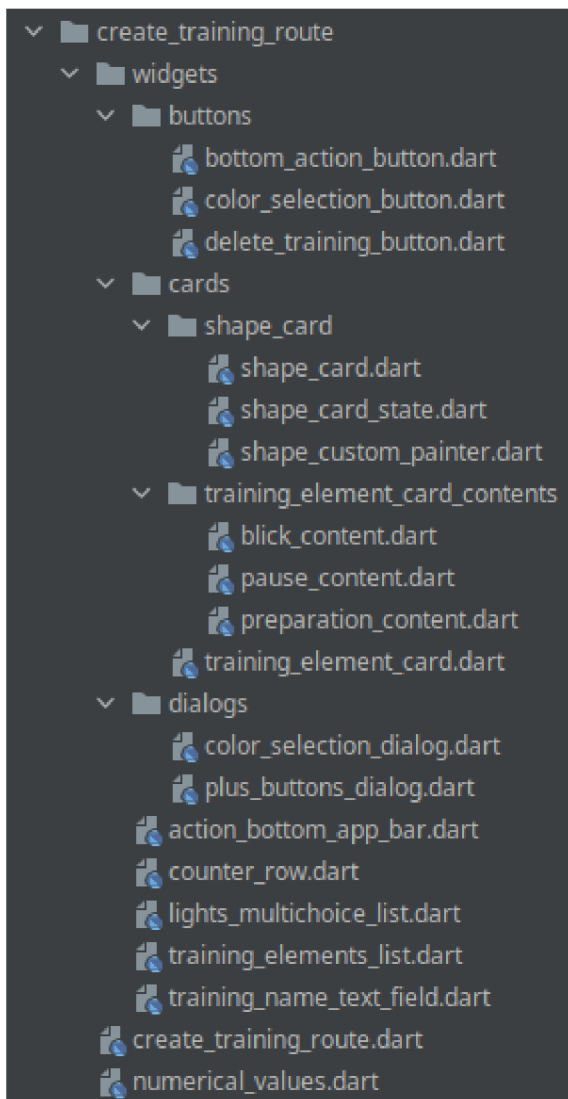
create_training_route
widgets
buttons
bottom_action_button.dart
color_selection_button.dart
delete_training_button.dart
cards
shape_card
shape_card.dart
shape_card_state.dart
shape_custom_painter.dart
training_element_card_contents
blick_content.dart
pause_content.dart
preparation_content.dart
training_element_card.dart
dialogs
color_selection_dialog.dart
plus_buttons_dialog.dart
action_bottom_app_bar.dart
counter_row.dart
lights_multichoice_list.dart
training_elements_list.dart
training_name_text_field.dart
create_training_route.dart
numerical_values.dart